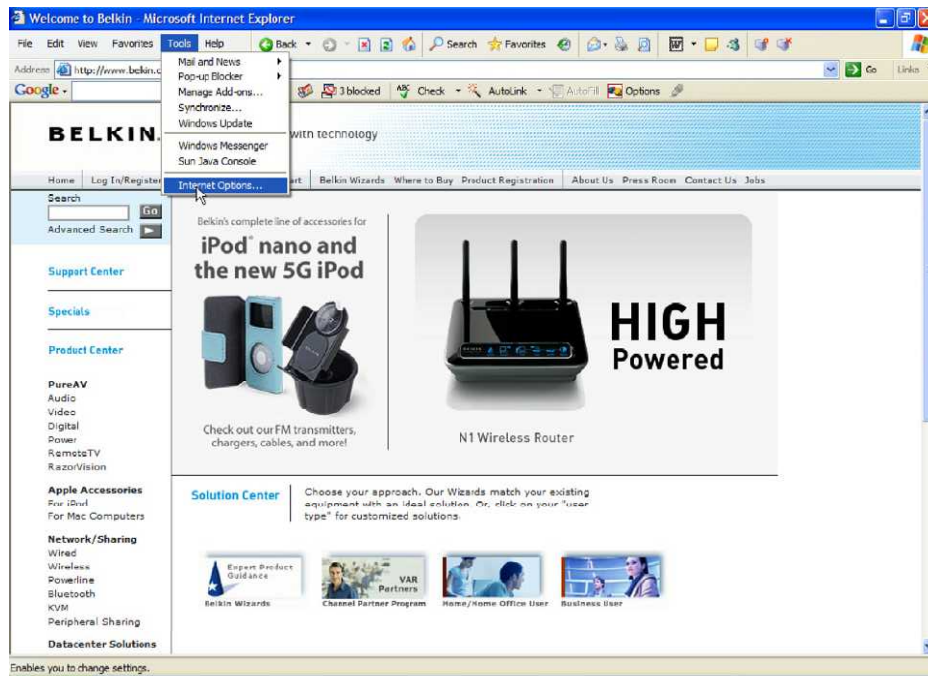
Welcome to Belkin - Microsoft Internet Explorer

File Edit View Favorites Tools Help

Back Search Favorites

Address http://www.belkin.c

Go Links

Google

3 blocked Check AutoLink AutoFill Options

Mail and News
Pop-up Blocker
Manage Add-ons...
Synchronize...
Windows Update
Windows Messenger
Sun Java Console
Internet Options...

BELKIN.

with technology

Home Log In/Register

art Belkin Wizards Where to Buy Product Registration About Us Press Room Contact Us Jobs

Search
Go
Advanced Search

Support Center

Specials

Product Center

PureAV
Audio
Video
Digital
Power
RemoteTV
RazorVision

Apple Accessories
For iPod
For Mac Computers

Network/Sharing
Wired
Wireless
Powerline
Bluetooth
KVM
Peripheral Sharing

Datacenter Solutions

Belkin's complete line of accessories for

iPod® nano and the new 5G iPod

Check out our FM transmitters, chargers, cables, and more!

HIGH Powered

N1 Wireless Router

Solution Center

Choose your approach. Our Wizards match your existing equipment with an ideal solution. Or, click on your "user type" for customized solutions.

Expert Product Guidance
Belkin Wizards

VAR Partners
Channel Partner Program

Home/Home Office User

Business User

Enables you to change settings.